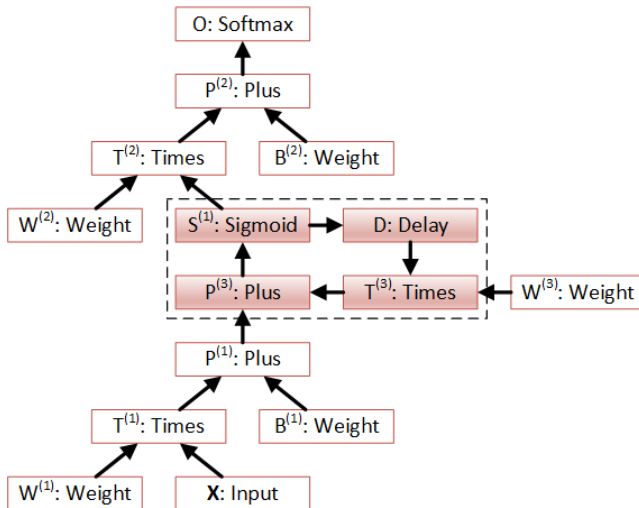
O: Softmax

$P^{(2)}$: Plus

$T^{(2)}$: Times

$B^{(2)}$: Weight

$W^{(2)}$: Weight

$S^{(1)}$: Sigmoid

D: Delay

$P^{(3)}$: Plus

$T^{(3)}$: Times

$W^{(3)}$: Weight

$P^{(1)}$: Plus

$T^{(1)}$: Times

$B^{(1)}$: Weight

$W^{(1)}$: Weight

**X**: Input